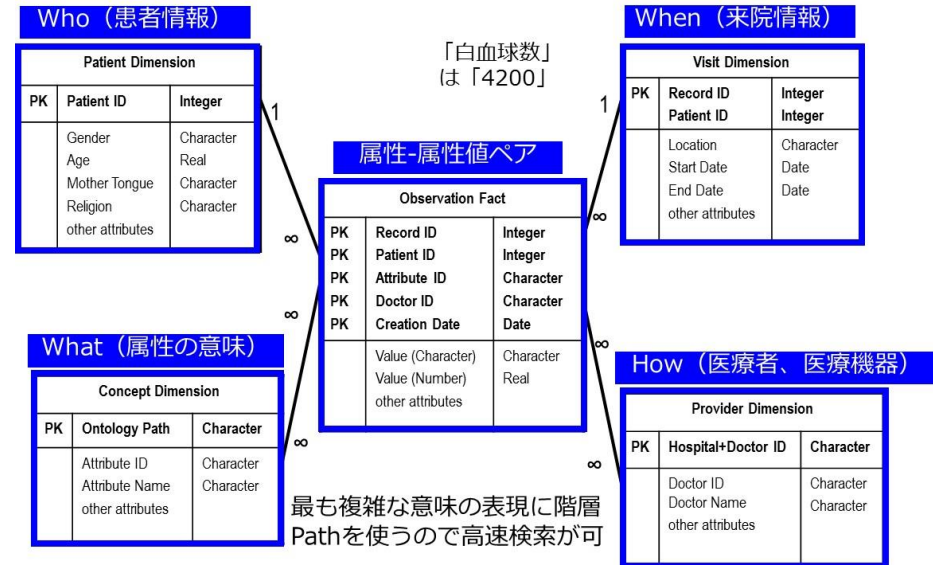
Who（患者情報）

Patient Dimension

| PK | Patient ID | Integer |
|---|---|---|
| | Gender<br>Age<br>Mother Tongue<br>Religion<br>other attributes | Character<br>Real<br>Character<br>Character |

「白血球数」
は「4200」

When（来院情報）

Visit Dimension

| PK | Record ID<br>Patient ID | Integer<br>Integer |
|---|---|---|
| | Location<br>Start Date<br>End Date<br>other attributes | Character<br>Date<br>Date |

1

1

属性-属性値ペア

Observation Fact

| PK<br>PK<br>PK<br>PK<br>PK | Record ID<br>Patient ID<br>Attribute ID<br>Doctor ID<br>Creation Date | Integer<br>Integer<br>Character<br>Character<br>Date |
|---|---|---|
| | Value (Character)<br>Value (Number)<br>other attributes | Character<br>Real |

∞

∞

∞

∞

∞

∞

What（属性の意味）

Concept Dimension

| PK | Ontology Path | Character |
|---|---|---|
| | Attribute ID<br>Attribute Name<br>other attributes | Character<br>Character |

How（医療者、医療機器）

Provider Dimension

| PK | Hospital+Doctor ID | Character |
|---|---|---|
| | Doctor ID<br>Doctor Name<br>other attributes | Character<br>Character |

最も複雑な意味の表現に階層
Pathを使うので高速検索が可